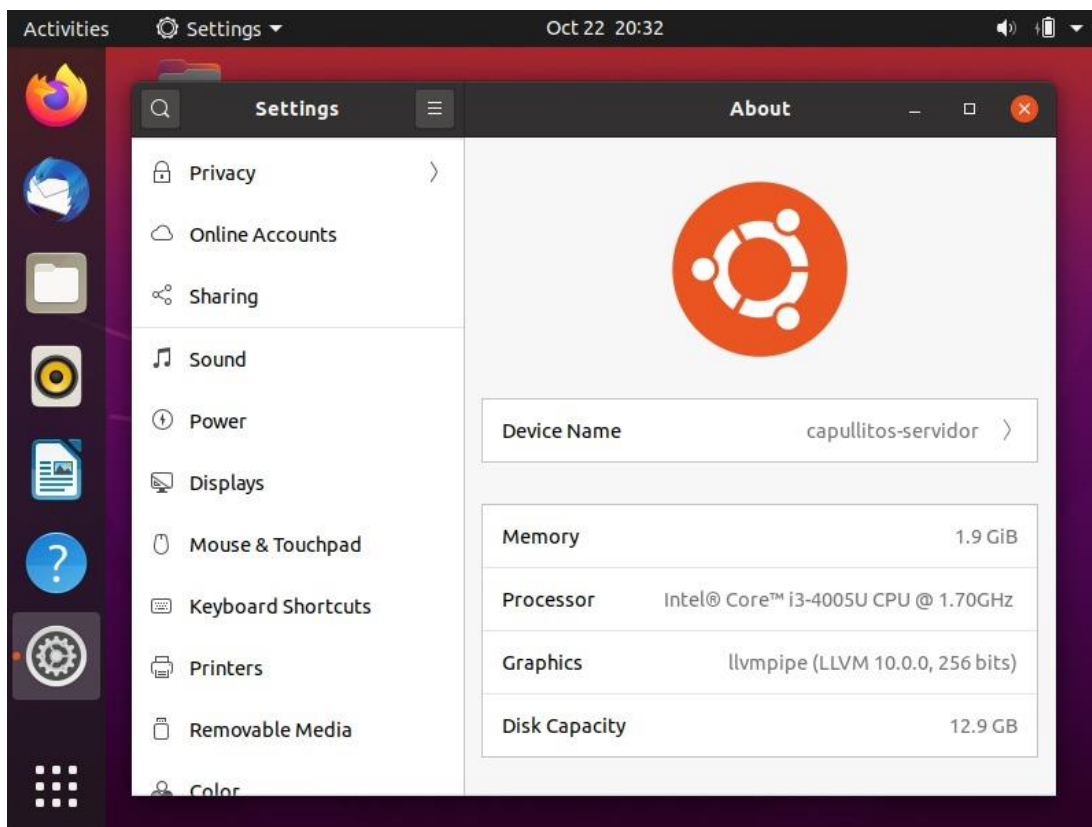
Activities Settings ▾ Oct 22 20:32

Settings

About

Privacy

Online Accounts

Sharing

Sound

Power

Displays

Mouse & Touchpad

Keyboard Shortcuts

Printers

Removable Media

Color

| | |
|---|---|
| Device Name | capullitos-servidor |

| | |
|---|---|
| Memory | 1.9 GiB |
| Processor | Intel® Core™ i3-4005U CPU @ 1.70GHz |
| Graphics | llvmpipe (LLVM 10.0.0, 256 bits) |
| Disk Capacity | 12.9 GB |